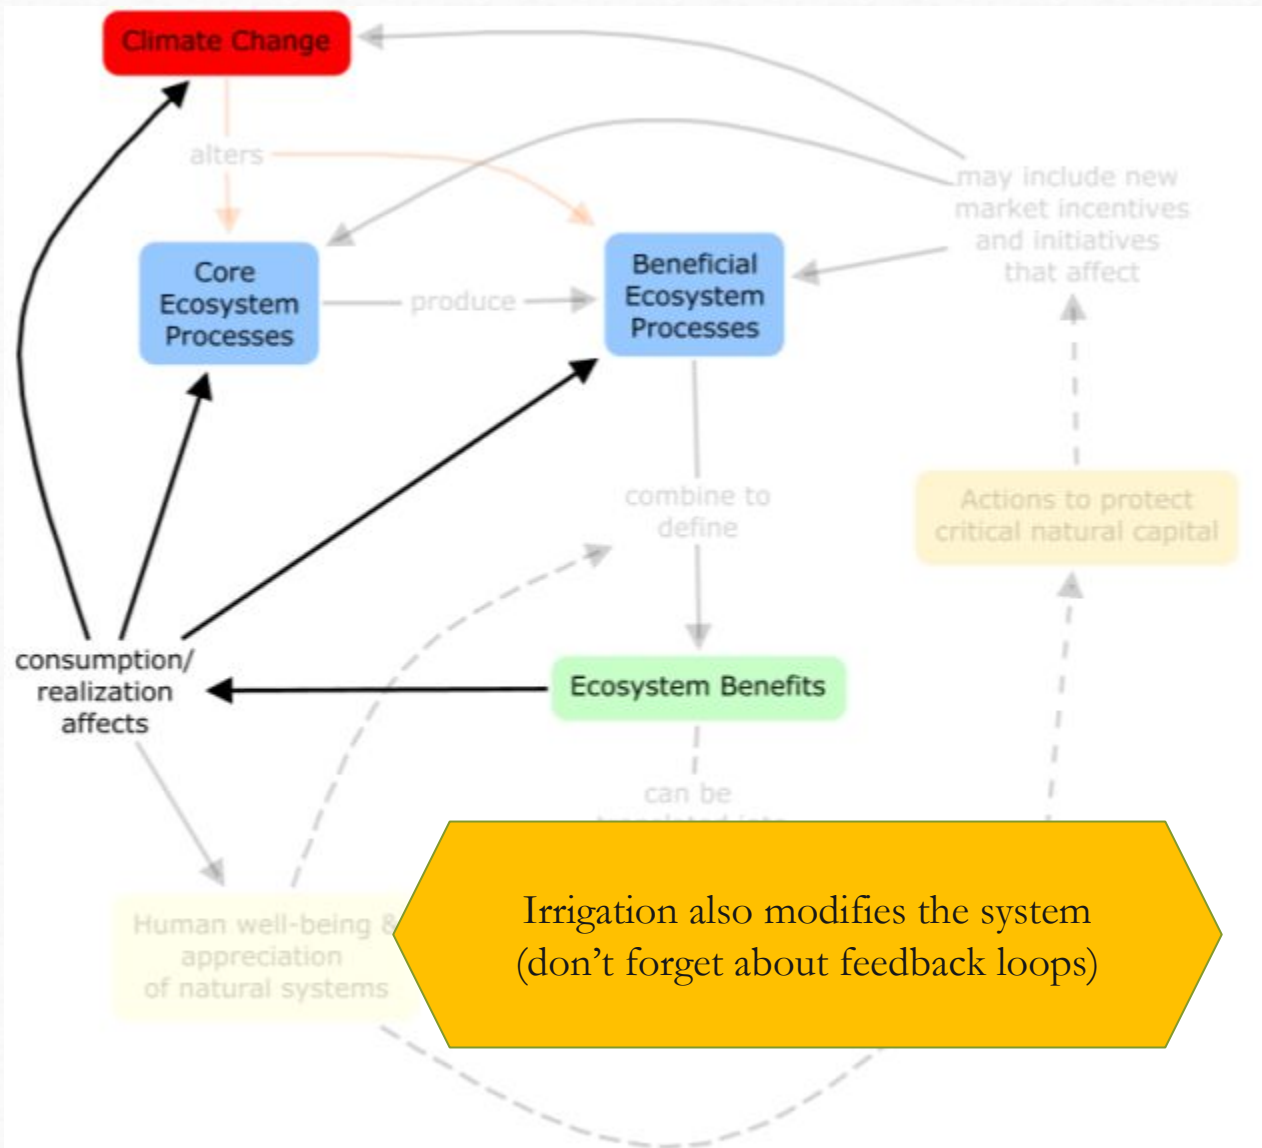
Climate Change

alters

Core Ecosystem Processes

produce

Beneficial Ecosystem Processes

may include new market incentives and initiatives that affect

combine to define

Actions to protect critical natural capital

consumption/ realization affects

Ecosystem Benefits

can be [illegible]

Human well-being & appreciation of natural systems

Irrigation also modifies the system (don’t forget about feedback loops)